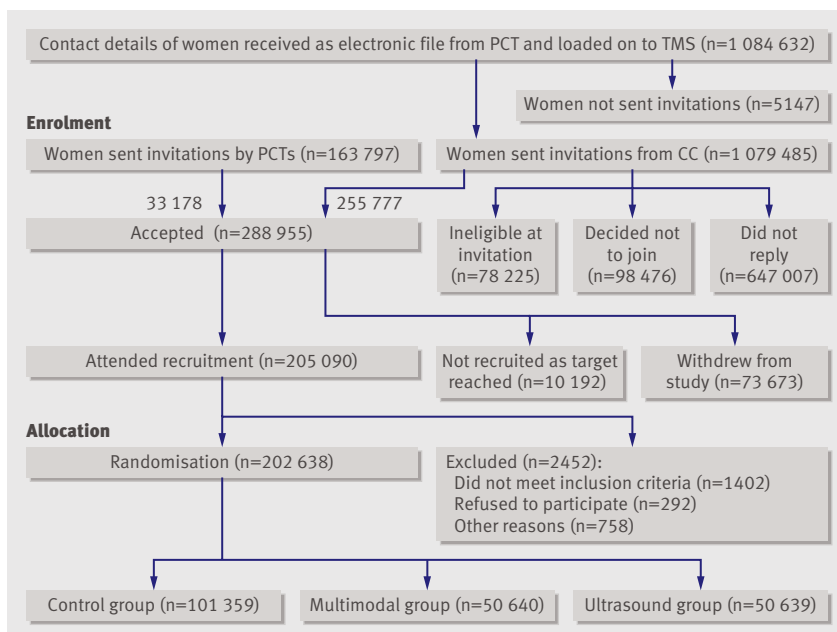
Contact details of women received as electronic file from PCT and loaded on to TMS (n=1 084 632)

Women not sent invitations (n=5147)

Enrolment

Women sent invitations by PCTs (n=163 797)

Women sent invitations from CC (n=1 079 485)

33 178

255 777

Accepted (n=288 955)

Ineligible at invitation (n=78 225)

Decided not to join (n=98 476)

Did not reply (n=647 007)

Attended recruitment (n=205 090)

Not recruited as target reached (n=10 192)

Withdrew from study (n=73 673)

Allocation

Randomisation (n=202 638)

Excluded (n=2452):
Did not meet inclusion criteria (n=1402)
Refused to participate (n=292)
Other reasons (n=758)

Control group (n=101 359)

Multimodal group (n=50 640)

Ultrasound group (n=50 639)